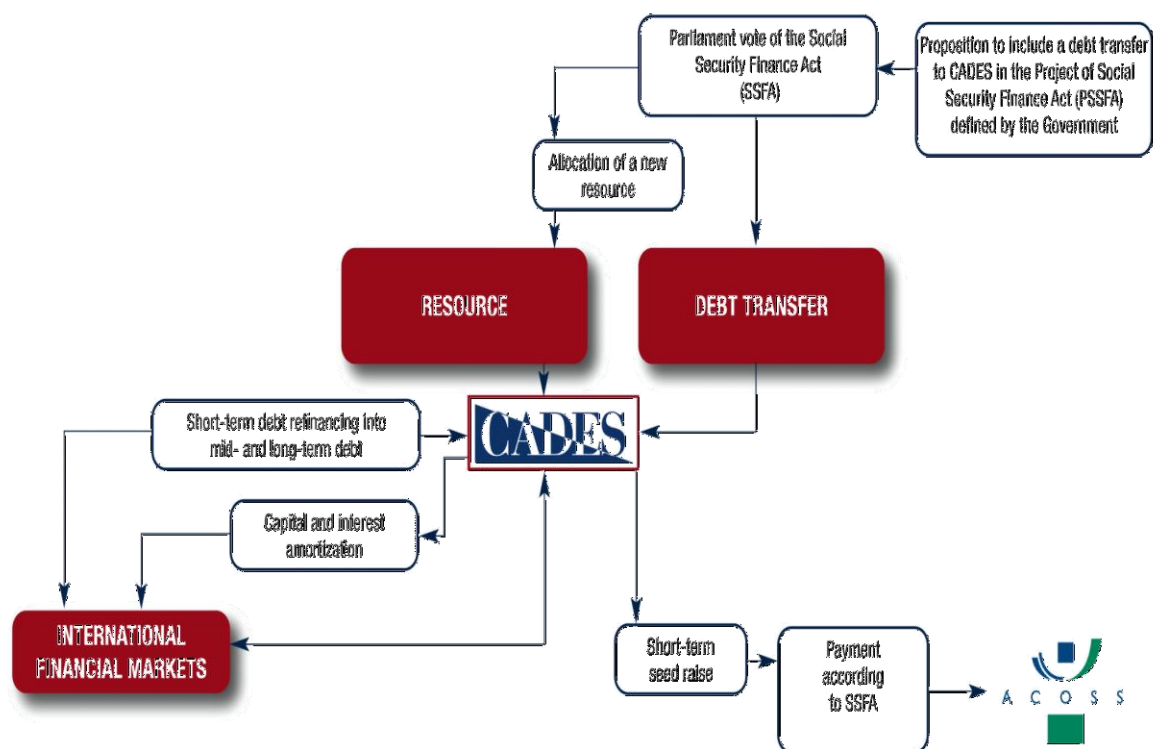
Parliament vote of the Social Security Finance Act (SSFA)

Proposition to include a debt transfer to CADES in the Project of Social Security Finance Act (PSSFA) defined by the Government

Allocation of a new resource

RESOURCE

DEBT TRANSFER

Short-term debt refinancing into mid- and long-term debt

CADES

Capital and interest amortization

INTERNATIONAL FINANCIAL MARKETS

Short-term seed raise

Payment according to SSFA

ACOSS